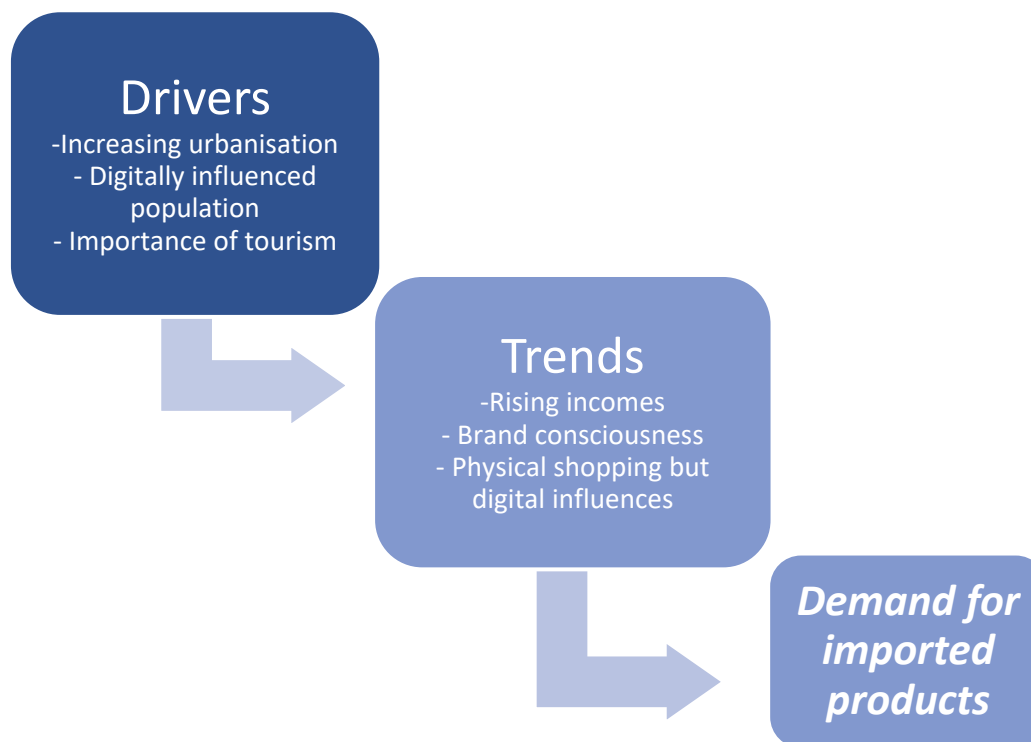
Drivers
-Increasing urbanisation
- Digitally influenced population
- Importance of tourism

Trends
-Rising incomes
- Brand consciousness
- Physical shopping but digital influences

*Demand for imported products*